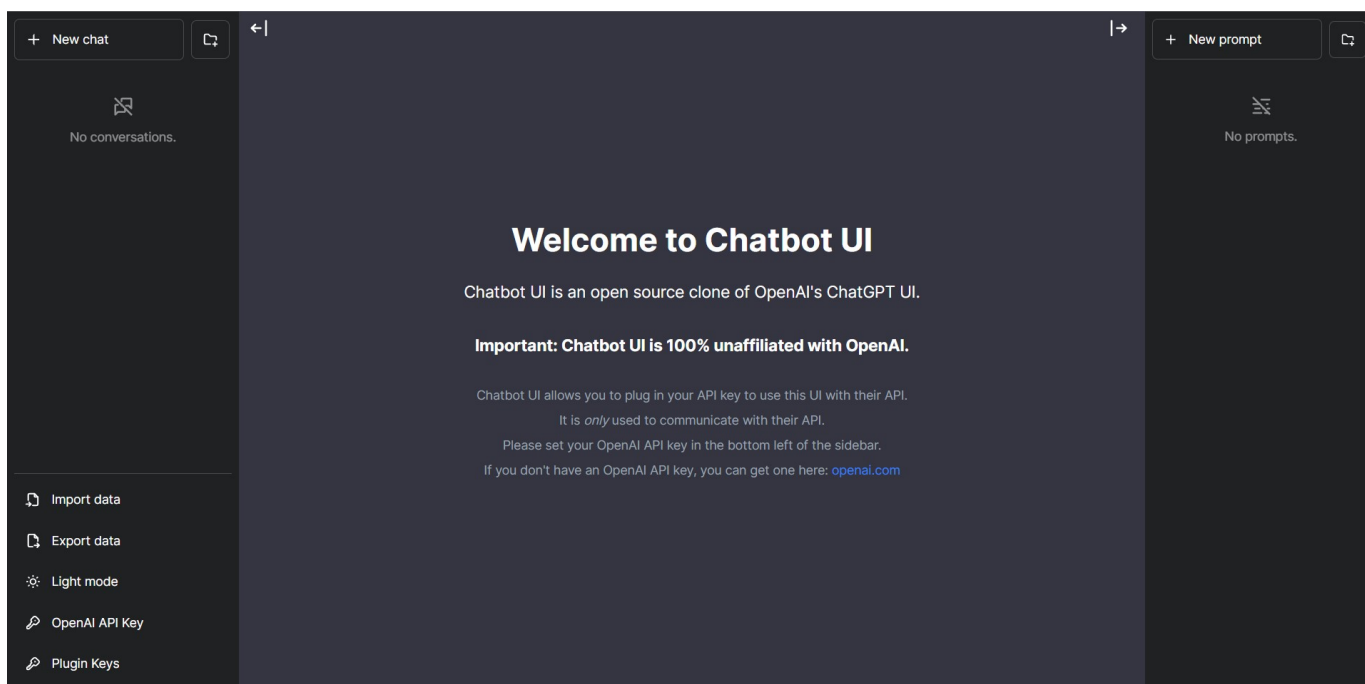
+ New chat

No conversations.

Import data

Export data

Light mode

OpenAI API Key

Plugin Keys

Welcome to Chatbot UI

Chatbot UI is an open source clone of OpenAI's ChatGPT UI.

Important: Chatbot UI is 100% unaffiliated with OpenAI.

Chatbot UI allows you to plug in your API key to use this UI with their API.
It is *only* used to communicate with their API.
Please set your OpenAI API key in the bottom left of the sidebar.
If you don't have an OpenAI API key, you can get one here: openai.com

+ New prompt

No prompts.